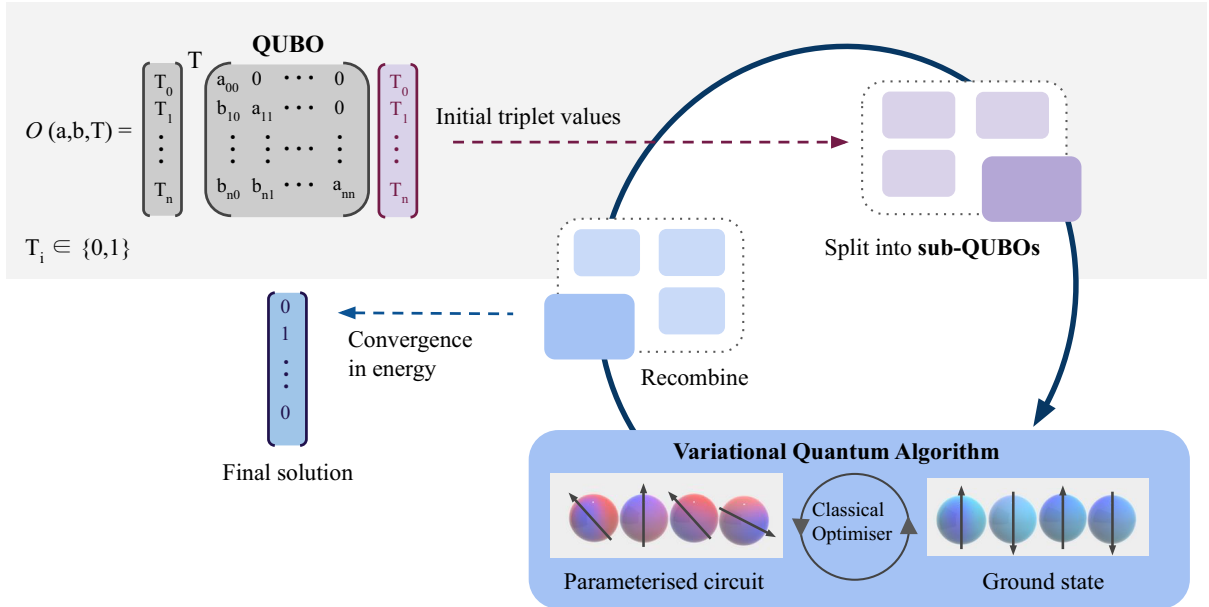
QUBO

$O\,(a,b,T) = \begin{bmatrix} T_0 \\ T_1 \\ \vdots \\ T_n \end{bmatrix}^T \begin{bmatrix} a_{00} & 0 & \cdots & 0 \\ b_{10} & a_{11} & \cdots & 0 \\ \vdots & \vdots & \cdots & \vdots \\ b_{n0} & b_{n1} & \cdots & a_{nn} \end{bmatrix} \begin{bmatrix} T_0 \\ T_1 \\ \vdots \\ T_n \end{bmatrix}$

$T_i \in \{0,1\}$

Initial triplet values

Split into **sub-QUBOs**

Recombine

Convergence in energy

$\begin{bmatrix} 0 \\ 1 \\ \vdots \\ 0 \end{bmatrix}$

Final solution

**Variational Quantum Algorithm**

Parameterised circuit

Classical Optimiser

Ground state